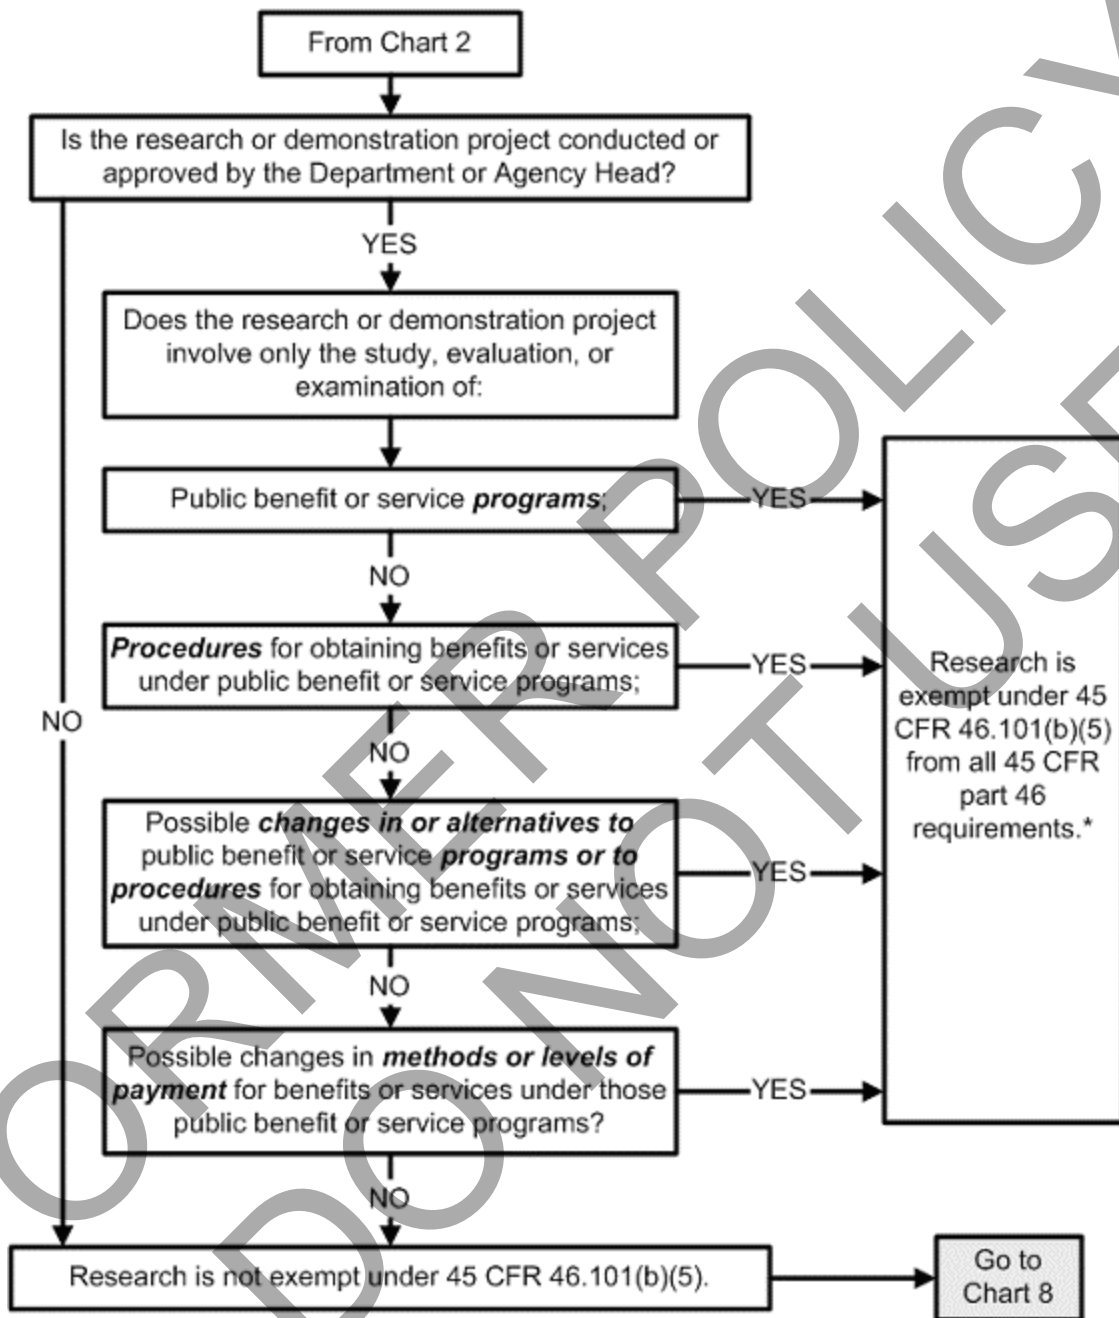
From Chart 2

Is the research or demonstration project conducted or approved by the Department or Agency Head?

YES

Does the research or demonstration project involve only the study, evaluation, or examination of:

Public benefit or service ***programs***;

YES

NO

***Procedures*** for obtaining benefits or services under public benefit or service programs;

YES

NO

NO

Possible ***changes in or alternatives to*** public benefit or service ***programs or to procedures*** for obtaining benefits or services under public benefit or service programs;

YES

NO

Possible changes in ***methods or levels of payment*** for benefits or services under those public benefit or service programs?

YES

NO

Research is exempt under 45 CFR 46.101(b)(5) from all 45 CFR part 46 requirements.*

Research is not exempt under 45 CFR 46.101(b)(5).

Go to Chart 8

FORMER POLICY
DO NOT USE